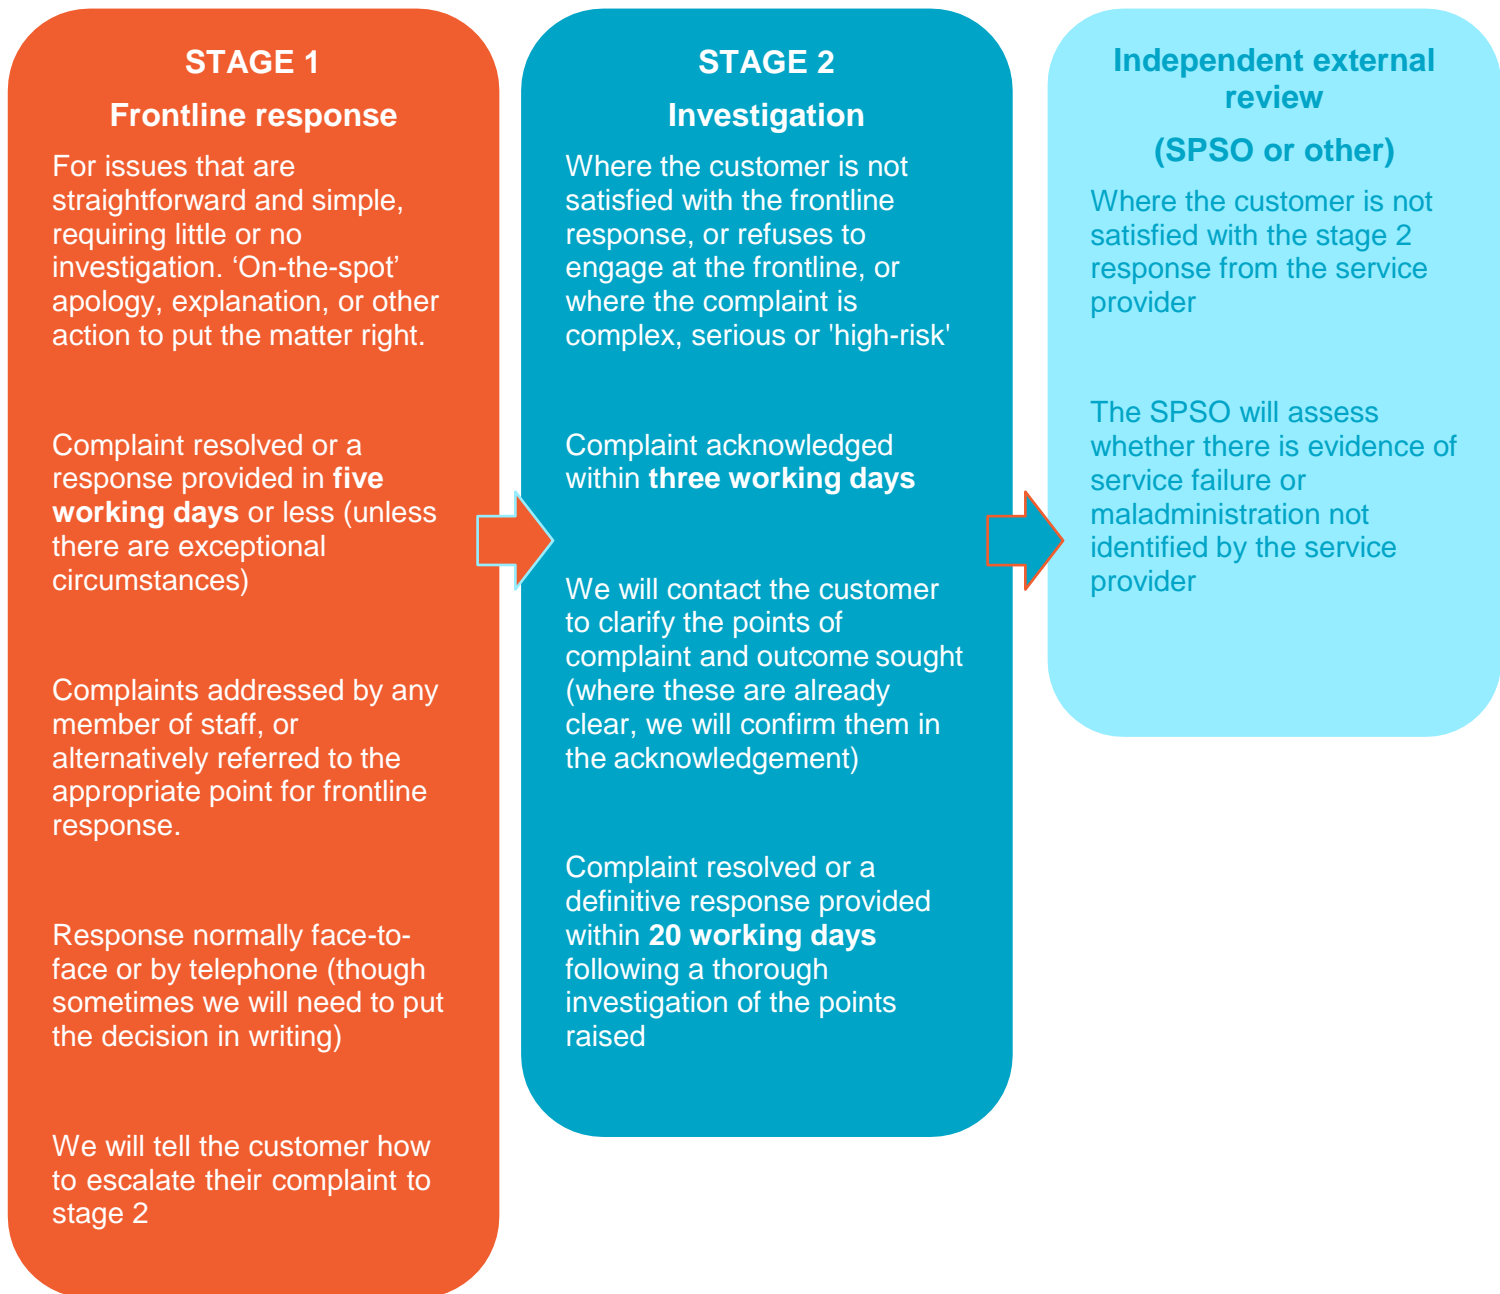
STAGE 1

Frontline response

For issues that are straightforward and simple, requiring little or no investigation. ‘On-the-spot’ apology, explanation, or other action to put the matter right.

Complaint resolved or a response provided in **five working days** or less (unless there are exceptional circumstances)

Complaints addressed by any member of staff, or alternatively referred to the appropriate point for frontline response.

Response normally face-to-face or by telephone (though sometimes we will need to put the decision in writing)

We will tell the customer how to escalate their complaint to stage 2

STAGE 2

Investigation

Where the customer is not satisfied with the frontline response, or refuses to engage at the frontline, or where the complaint is complex, serious or 'high-risk'

Complaint acknowledged within **three working days**

We will contact the customer to clarify the points of complaint and outcome sought (where these are already clear, we will confirm them in the acknowledgement)

Complaint resolved or a definitive response provided within **20 working days** following a thorough investigation of the points raised

Independent external review

(SPSO or other)

Where the customer is not satisfied with the stage 2 response from the service provider

The SPSO will assess whether there is evidence of service failure or maladministration not identified by the service provider